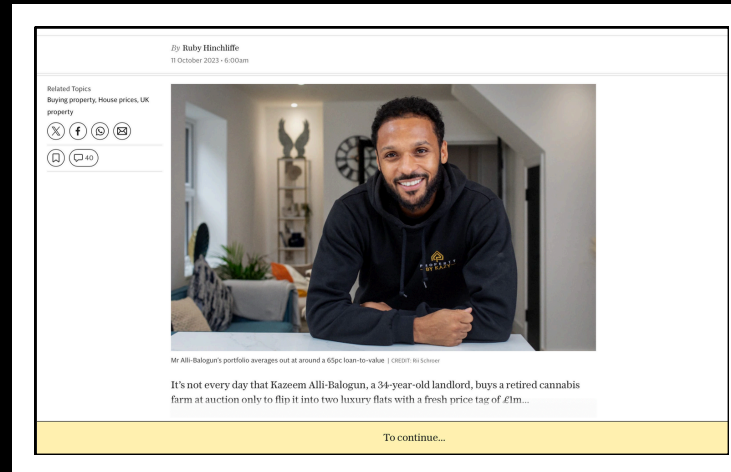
By Ruby Hinchliffe
11 October 2023 • 6:00am

Related Topics
Buying property, House prices, UK property

40

PROPERTY HUSTLE

Mr Alli-Balogun's portfolio averages out at around a 65pc loan-to-value | CREDIT: Ki Schroer

It's not every day that Kazeem Alli-Balogun, a 34-year-old landlord, buys a retired cannabis farm at auction only to flip it into two luxury flats with a fresh price tag of £1m...

To continue...